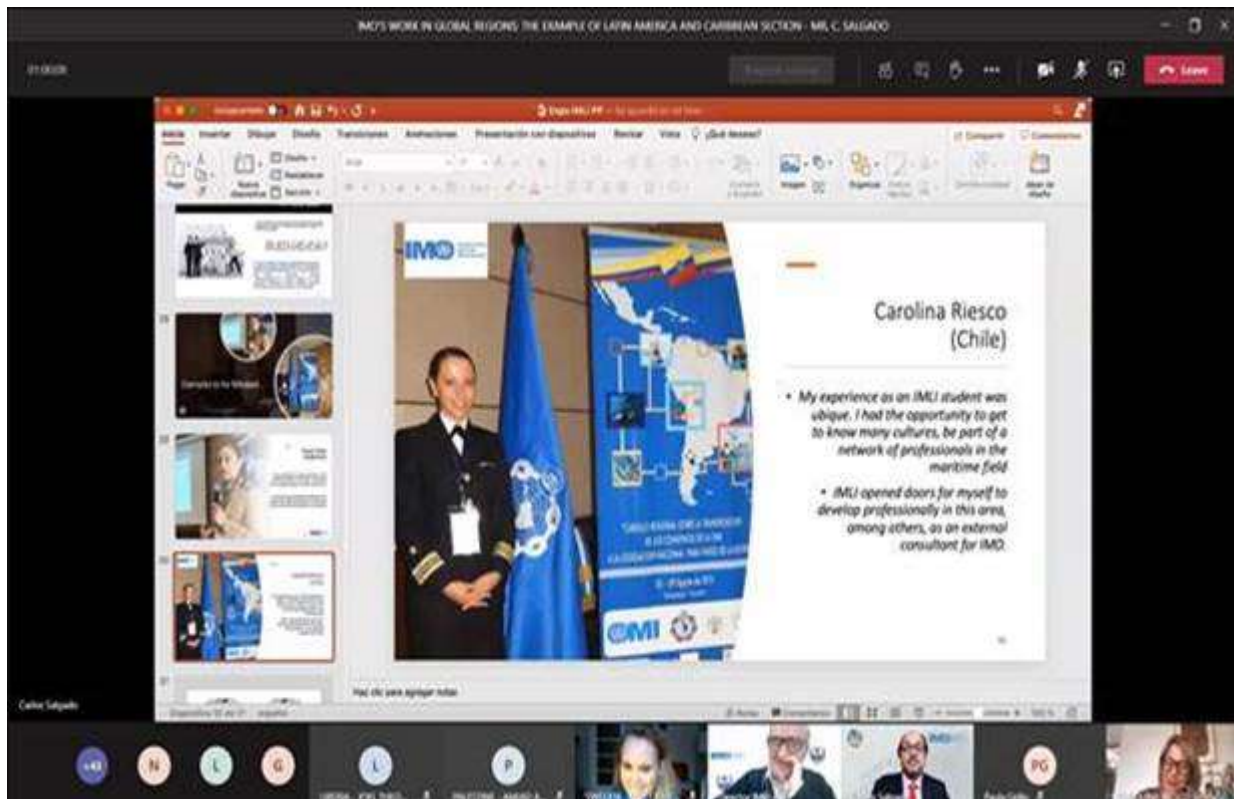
IMO'S WORK IN GLOBAL REGIONS: THE EXAMPLE OF LATIN AMERICA AND CARIBBEAN SECTION - MR. C. SALGADO

Leave

Inicio Insertar Dibujar Diseño Transiciones Animaciones Presentación con diapositivas Revisar Vista ¿Qué desea hacer?

Compartir Comentarios

IMO

Carolina Riesco (Chile)

• My experience as an IMLI student was ubique. I had the opportunity to get to know many cultures, be part of a network of professionals in the maritime field

• IMLI opened doors for myself to develop professionally in this area, among others, as an external consultant for IMO.

OMI

Haz clic para agregar notas

Carlos Salgado

+43 N L G L P PG